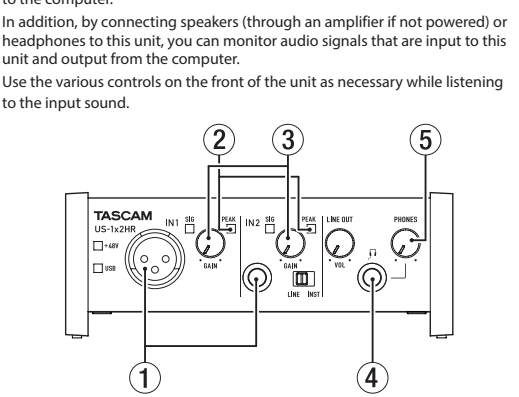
to the computer.

In addition, by connecting speakers (through an amplifier if not powered) or headphones to this unit, you can monitor audio signals that are input to this unit and output from the computer.

Use the various controls on the front of the unit as necessary while listening to the input sound.

②
③
⑤
TASCAM
US-1x2HR
IN1
SIG
PEAK
GAIN
+48V
USB
IN2
SIG
PEAK
GAIN
LINE
INST
LINE OUT
VOL
PHONES
①
④